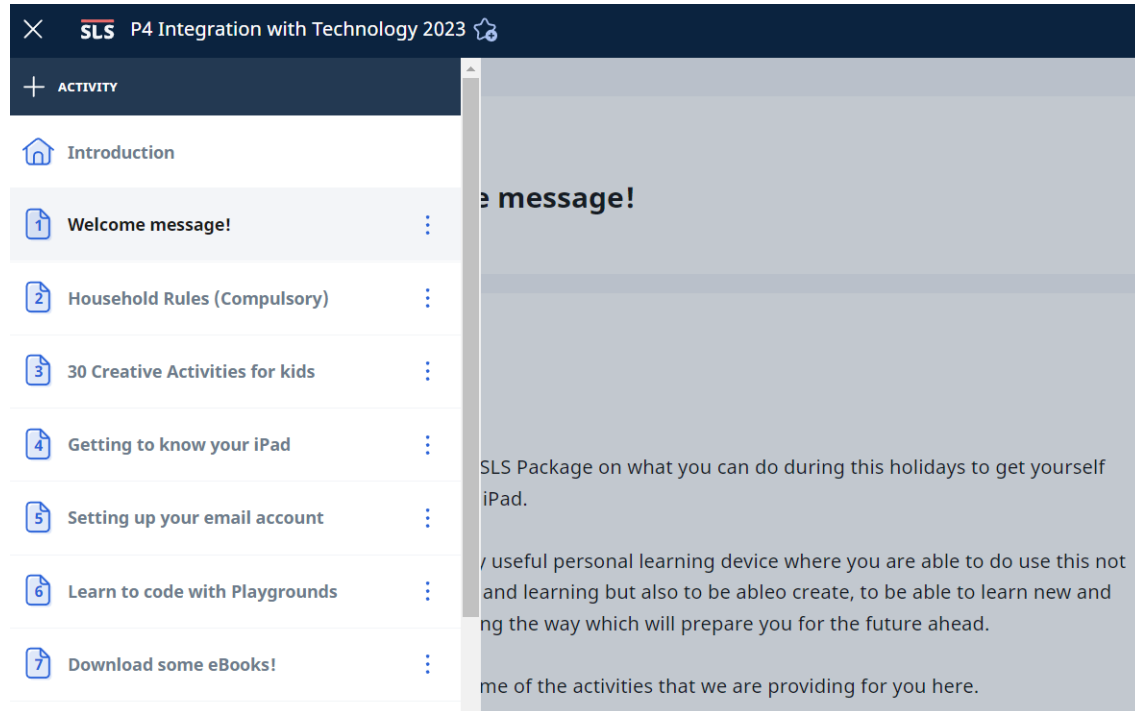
SLS P4 Integration with Technology 2023

ACTIVITY

Introduction

1 Welcome message!

2 Household Rules (Compulsory)

3 30 Creative Activities for kids

4 Getting to know your iPad

5 Setting up your email account

6 Learn to code with Playgrounds

7 Download some eBooks!

e message!

SLS Package on what you can do during this holidays to get yourself iPad.

/ useful personal learning device where you are able to do use this not and learning but also to be ableo create, to be able to learn new and ng the way which will prepare you for the future ahead.

me of the activities that we are providing for you here.